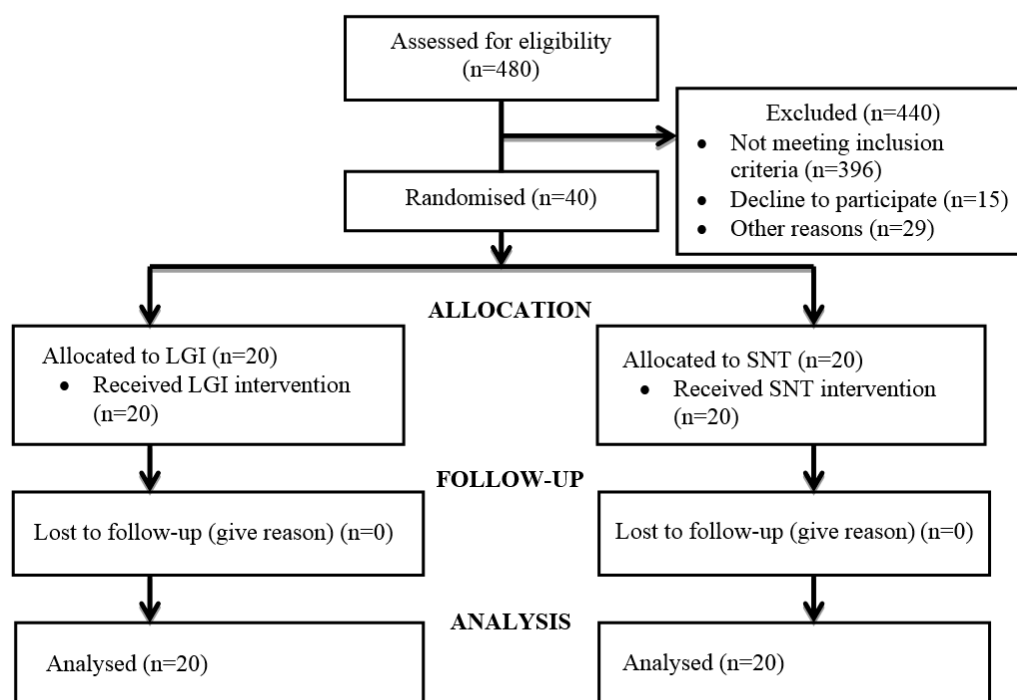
Assessed for eligibility (n=480)

Excluded (n=440)
- Not meeting inclusion criteria (n=396)
- Decline to participate (n=15)
- Other reasons (n=29)

Randomised (n=40)

ALLOCATION

Allocated to LGI (n=20)
- Received LGI intervention (n=20)

Allocated to SNT (n=20)
- Received SNT intervention (n=20)

FOLLOW-UP

Lost to follow-up (give reason) (n=0)

Lost to follow-up (give reason) (n=0)

ANALYSIS

Analysed (n=20)

Analysed (n=20)